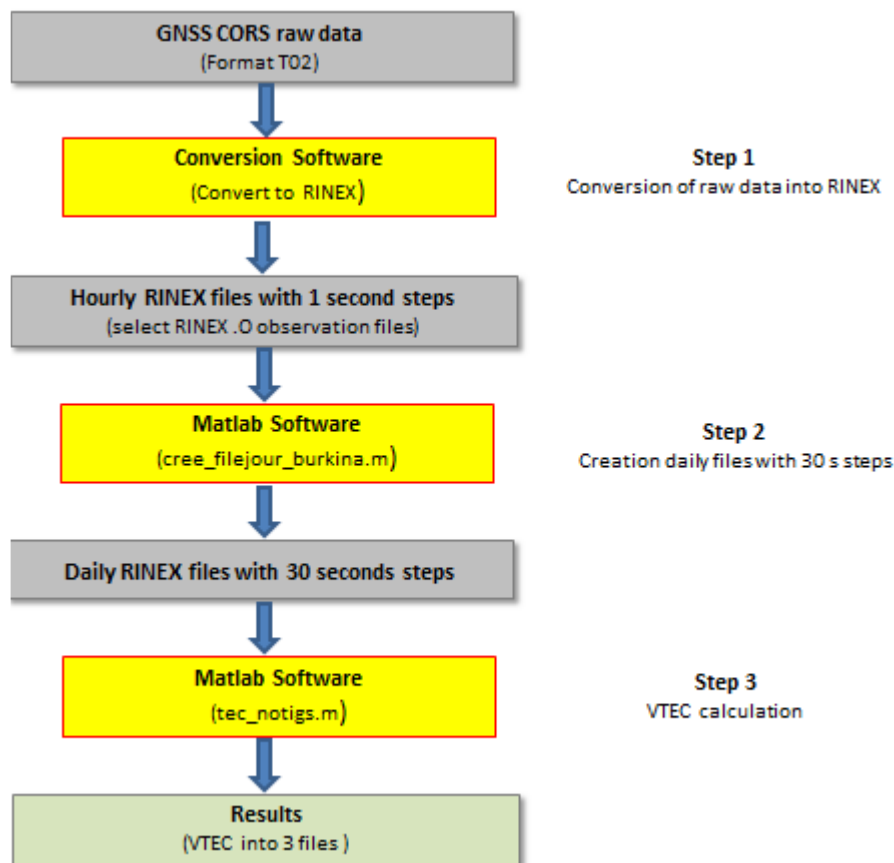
GNSS CORS raw data
(Format T02)

Conversion Software
(Convert to RINEX)

Step 1
Conversion of raw data into RINEX

Hourly RINEX files with 1 second steps
(select RINEX .O observation files)

Matlab Software
(cree_filejour_burkina.m)

Step 2
Creation daily files with 30 s steps

Daily RINEX files with 30 seconds steps

Matlab Software
(tec_notigs.m)

Step 3
VTEC calculation

Results
(VTEC into 3 files )